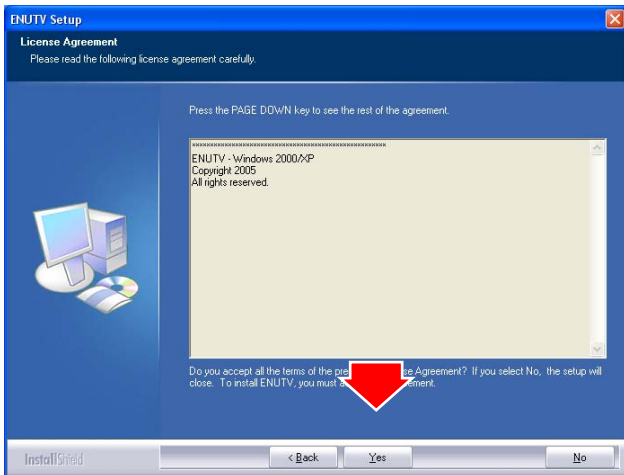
ENUTV Setup

License Agreement
Please read the following license agreement carefully.

Press the PAGE DOWN key to see the rest of the agreement.

************************************************
ENUTV - Windows 2000/XP
Copyright 2005
All rights reserved.

Do you accept all the terms of the pre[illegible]se Agreement? If you select No, the setup will close. To install ENUTV, you must a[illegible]ement.

InstallShield

< Back
Yes
No